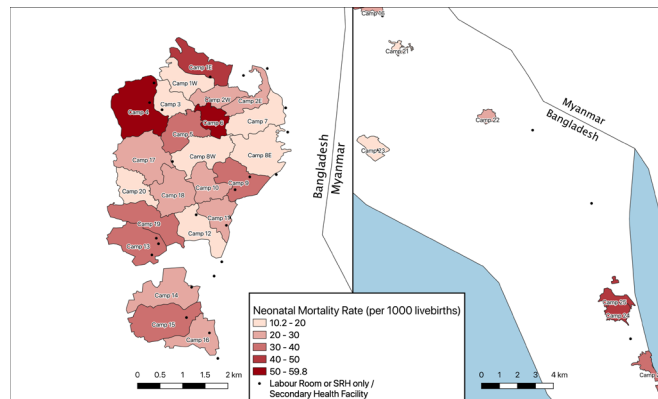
Camp 1E
Camp 1W
Camp 3
Camp 2W
Camp 2E
Camp 4
Camp 6
Camp 5
Camp 7
Camp 8W
Camp 8E
Camp 17
Camp 20
Camp 18
Camp 10
Camp 9
Camp 11
Camp 19
Camp 12
Camp 13
Camp 14
Camp 15
Camp 16
Camp 21
Camp 22
Camp 23
Camp 25
Camp 24
Camp 16
Bangladesh
Myanmar
Myanmar
Bangladesh

Neonatal Mortality Rate (per 1000 livebirths)
10.2 - 20
20 - 30
30 - 40
40 - 50
50 - 59.8
Labour Room or SRH only / Secondary Health Facility

0 0.5 1 1.5 2 km
0 1 2 3 4 km